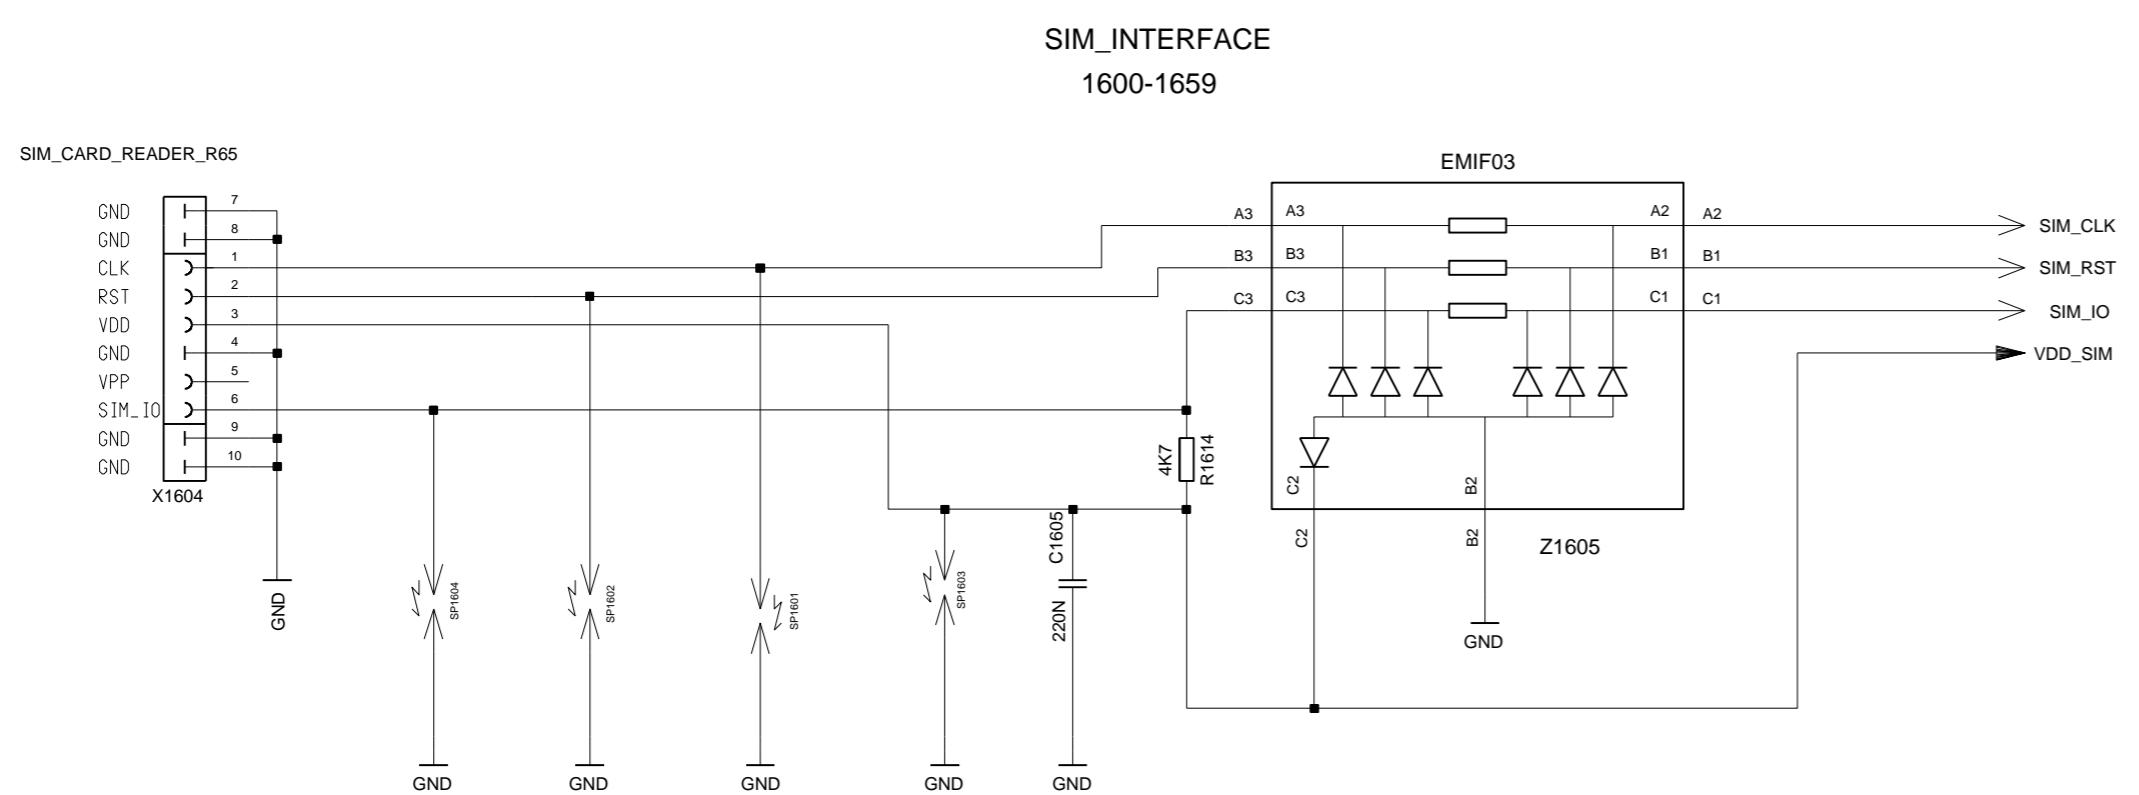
SIM_INTERFACE
1600-1659

SIM_CARD_READER_R65

GND 7
GND 8
CLK 1
RST 2
VDD 3
GND 4
VPP 5
SIM_IO 6
GND 9
GND 10
X1604

GND

EMIF03

A3 A3
B3 B3
C3 C3
A2 A2
B1 B1
C1 C1

SIM_CLK
SIM_RST
SIM_IO
VDD_SIM

4K7
R1614

C2
B2
C2
B2
Z1605

GND

SP1604
SP1602
SP1601
SP1603

C1605
220N

GND
GND
GND
GND
GND